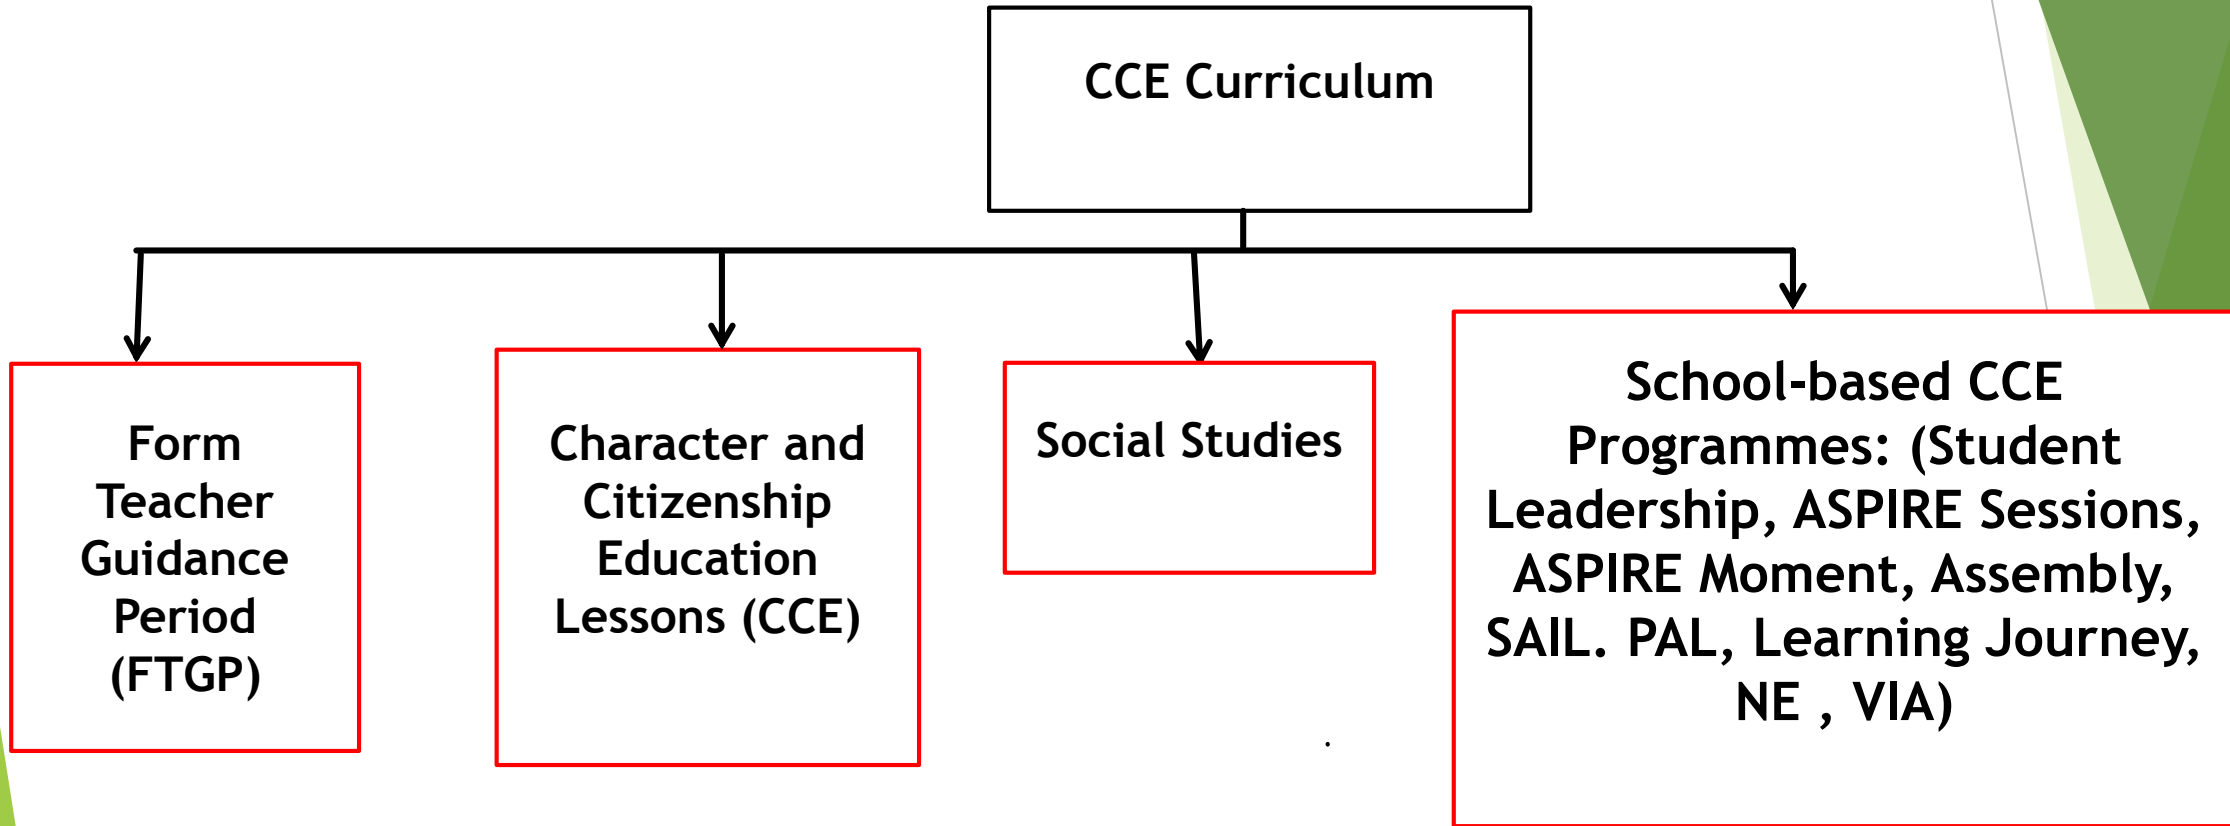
CCE Curriculum

Form Teacher Guidance Period (FTGP)

Character and Citizenship Education Lessons (CCE)

Social Studies

School-based CCE Programmes: (Student Leadership, ASPIRE Sessions, ASPIRE Moment, Assembly, SAIL. PAL, Learning Journey, NE , VIA)